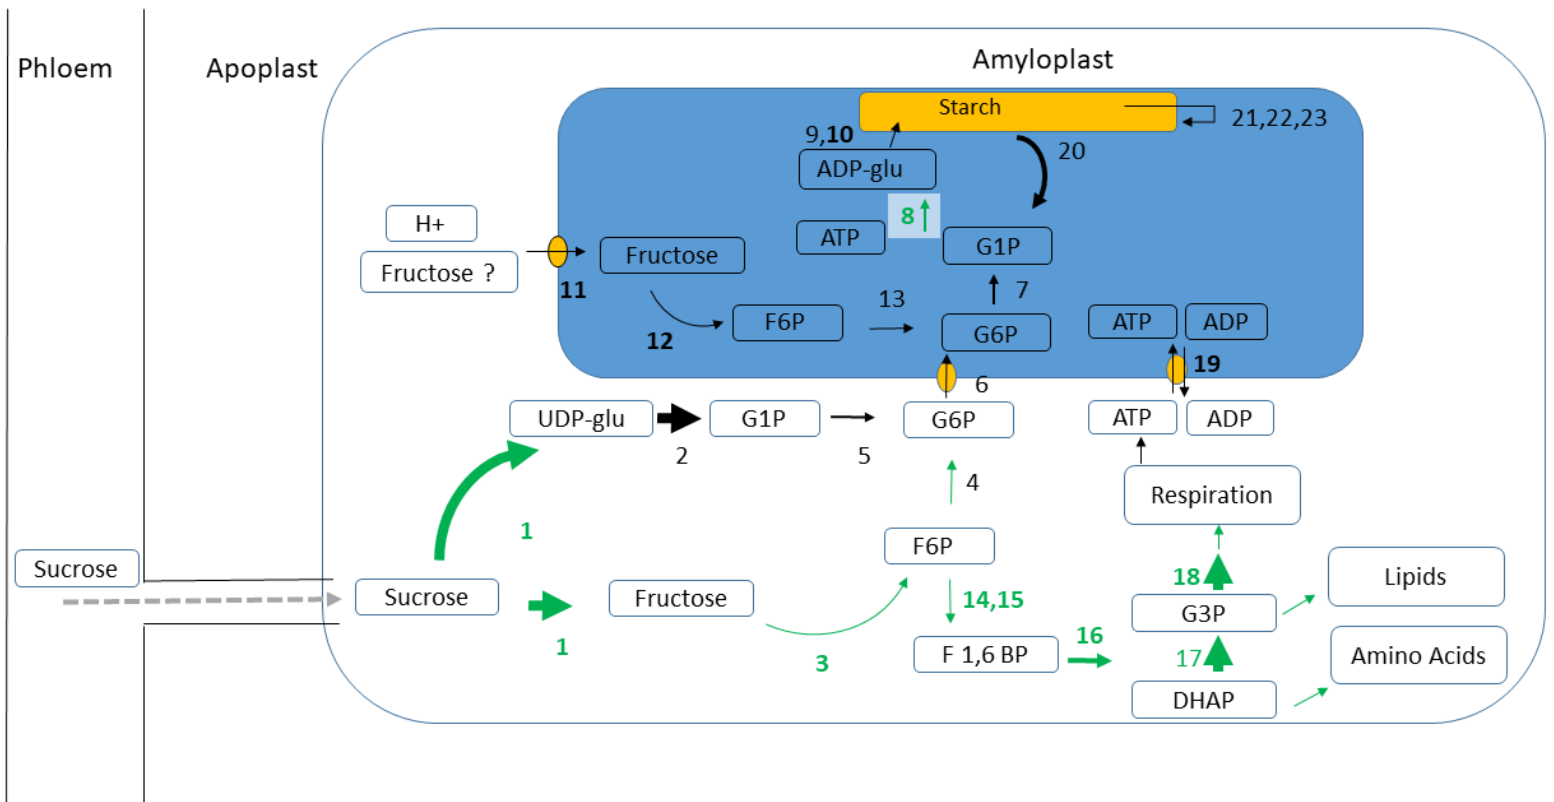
Phloem

Apoplast

Amyloplast

Starch

21,22,23

9,10

ADP-glu

20

H+

8

ATP

G1P

Fructose ?

Fructose

11

7

13

12

F6P

G6P

ATP

ADP

19

6

UDP-glu

G1P

G6P

ATP

ADP

2

5

4

Respiration

1

F6P

Sucrose

Sucrose

Fructose

14,15

18

Lipids

G3P

1

16

3

F 1,6 BP

17

Amino Acids

DHAP